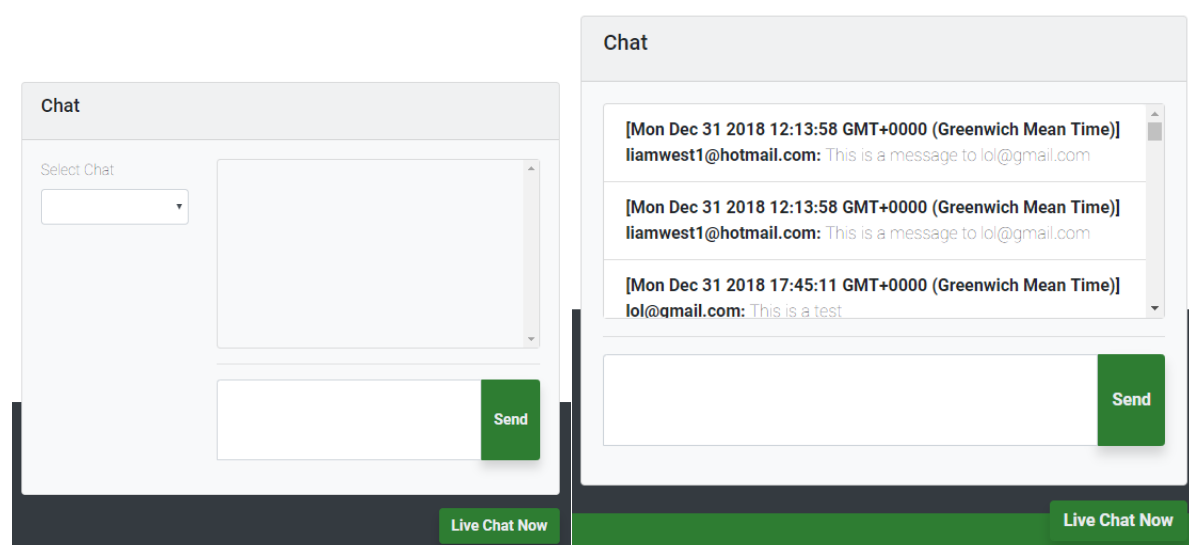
Chat

Select Chat

Send

Live Chat Now

Chat

**[Mon Dec 31 2018 12:13:58 GMT+0000 (Greenwich Mean Time)]**
**liamwest1@hotmail.com:** This is a message to lol@gmail.com

**[Mon Dec 31 2018 12:13:58 GMT+0000 (Greenwich Mean Time)]**
**liamwest1@hotmail.com:** This is a message to lol@gmail.com

**[Mon Dec 31 2018 17:45:11 GMT+0000 (Greenwich Mean Time)]**
**lol@gmail.com:** This is a test

Send

Live Chat Now